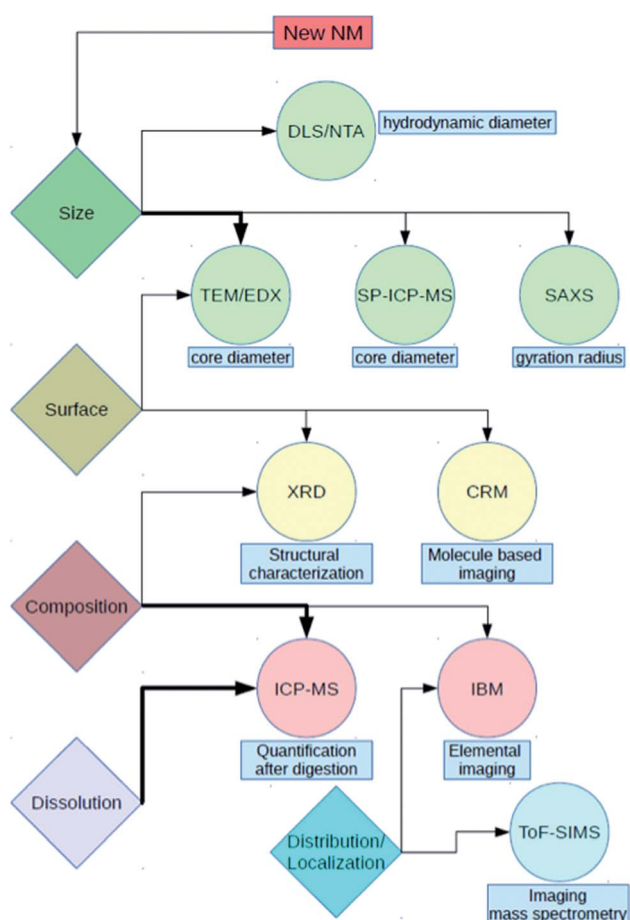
New NM

DLS/NTA

hydrodynamic diameter

Size

TEM/EDX

core diameter

SP-ICP-MS

core diameter

SAXS

gyration radius

Surface

XRD

Structural characterization

CRM

Molecule based imaging

Composition

ICP-MS

Quantification after digestion

IBM

Elemental imaging

Dissolution

Distribution/ Localization

ToF-SIMS

Imaging mass spectrometry